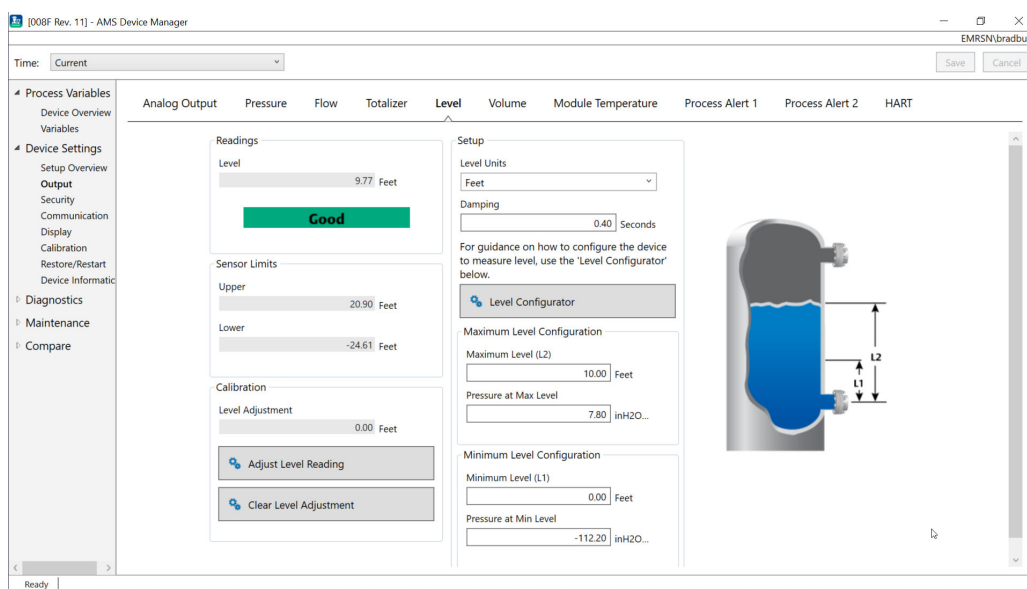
[008F Rev. 11] - AMS Device Manager

EMRSN\bradbu

Time: Current

Save Cancel

Process Variables
Device Overview
Variables
Device Settings
Setup Overview
Output
Security
Communication
Display
Calibration
Restore/Restart
Device Informatic
Diagnostics
Maintenance
Compare

Analog Output Pressure Flow Totalizer Level Volume Module Temperature Process Alert 1 Process Alert 2 HART

Readings
Level
9.77 Feet
Good

Sensor Limits
Upper
20.90 Feet
Lower
-24.61 Feet

Calibration
Level Adjustment
0.00 Feet
Adjust Level Reading
Clear Level Adjustment

Setup
Level Units
Feet
Damping
0.40 Seconds
For guidance on how to configure the device to measure level, use the 'Level Configurator' below.
Level Configurator

Maximum Level Configuration
Maximum Level (L2)
10.00 Feet
Pressure at Max Level
7.80 inH2O...

Minimum Level Configuration
Minimum Level (L1)
0.00 Feet
Pressure at Min Level
-112.20 inH2O...

L2
L1

Ready